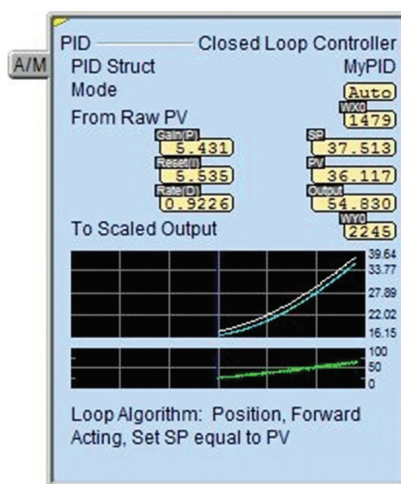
A/M

PID Closed Loop Controller
PID Struct MyPID
Mode Auto
WX0 1479
From Raw PV
Gain(P) 5.431
SP 37.513
Reset(I) 5.535
PV 36.117
Rate(D) 0.9226
Output 54.830
To Scaled Output
WY0 2245

39.64
33.77
27.89
22.02
16.15

100
50
0

Loop Algorithm: Position, Forward Acting, Set SP equal to PV